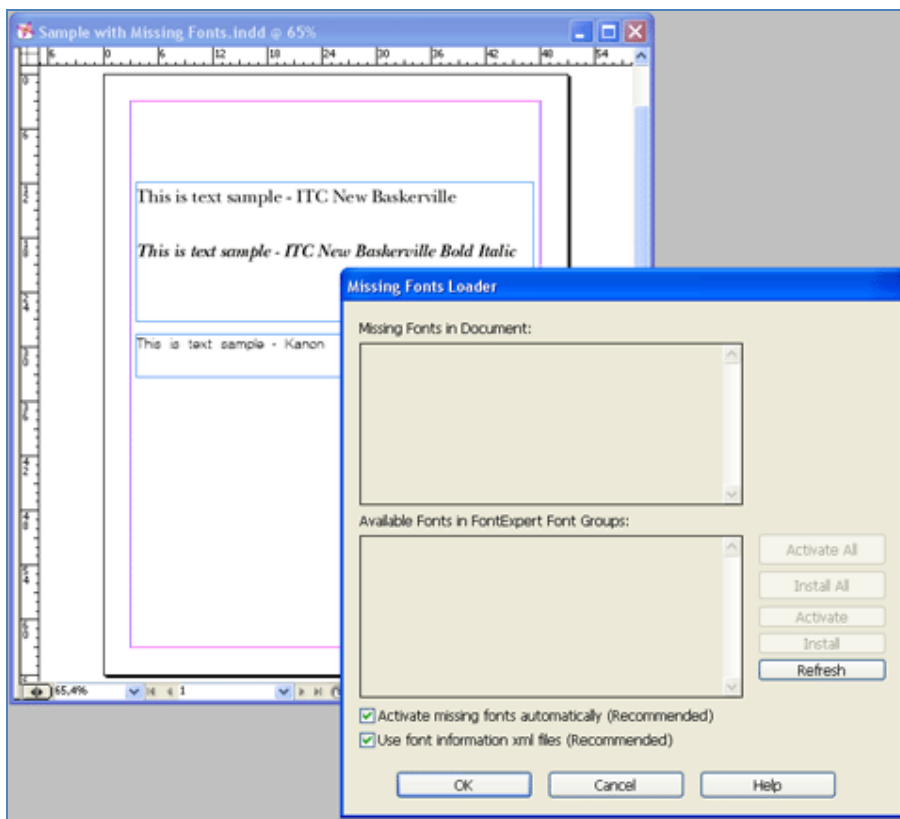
Sample with Missing Fonts.indd @ 65%

6 0 6 12 18 24 30 36 42 48 54

This is text sample - ITC New Baskerville

This is text sample - ITC New Baskerville Bold Italic

This is text sample - Kanon

65,4%

1

Missing Fonts Loader

Missing Fonts in Document:

Available Fonts in FontExpert Font Groups:

Activate All

Install All

Activate

Install

Refresh

Activate missing fonts automatically (Recommended)

Use font information xml files (Recommended)

OK

Cancel

Help